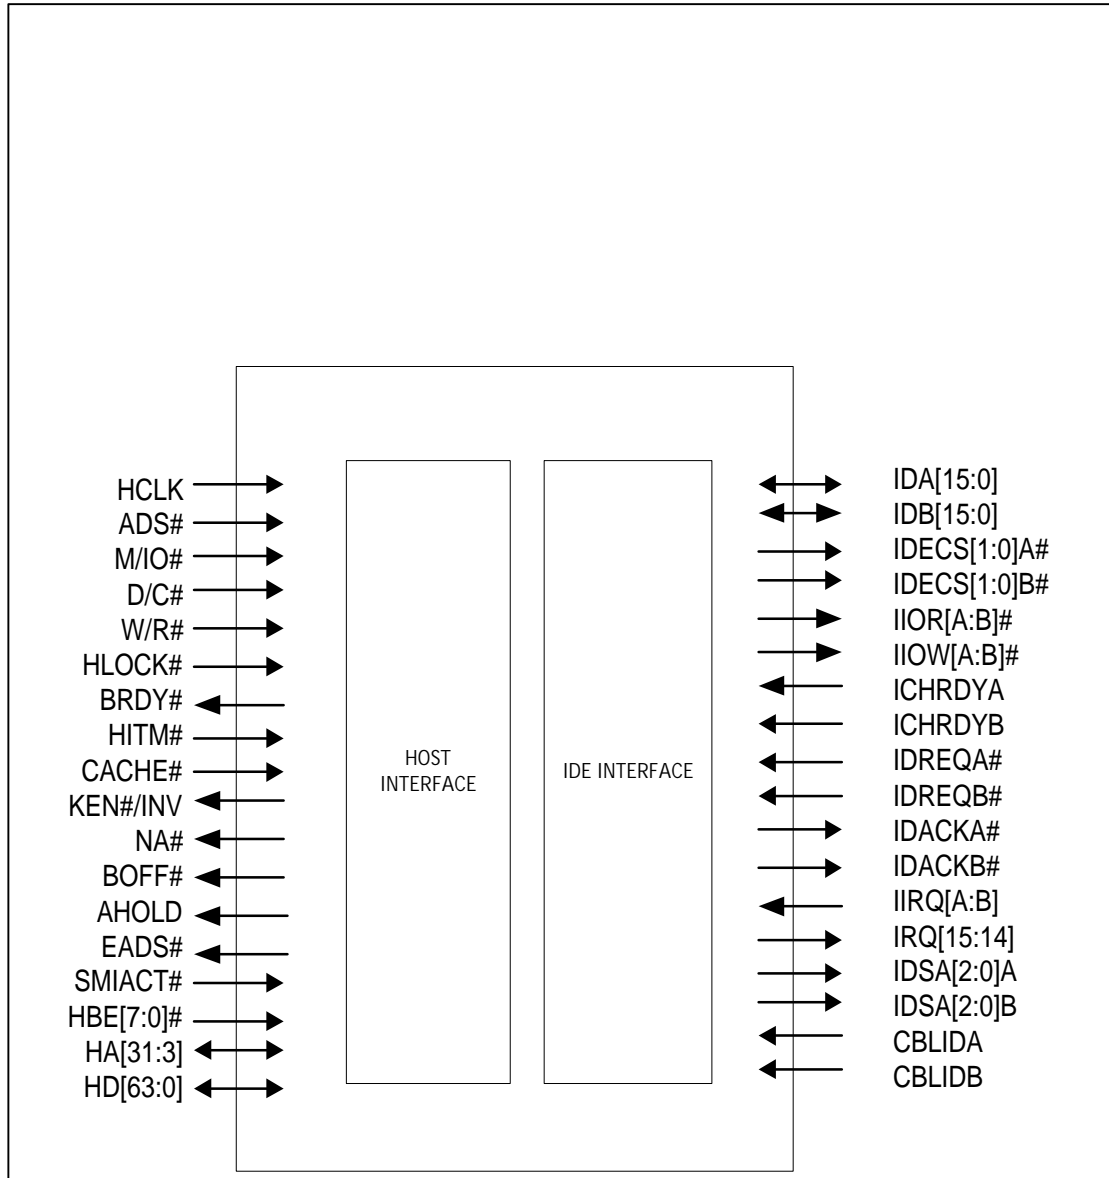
HCLK
ADS#
M/IO#
D/C#
W/R#
HLOCK#
BRDY#
HITM#
CACHE#
KEN#/INV
NA#
BOFF#
AHOLD
EADS#
SMIACT#
HBE[7:0]#
HA[31:3]
HD[63:0]

HOST INTERFACE

IDE INTERFACE

IDA[15:0]
IDB[15:0]
IDECS[1:0]A#
IDECS[1:0]B#
IIOR[A:B]#
IIOW[A:B]#
ICHRDYA
ICHRDYB
IDREQA#
IDREQB#
IDACKA#
IDACKB#
IIRQ[A:B]
IRQ[15:14]
IDSA[2:0]A
IDSA[2:0]B
CBLIDA
CBLIDB